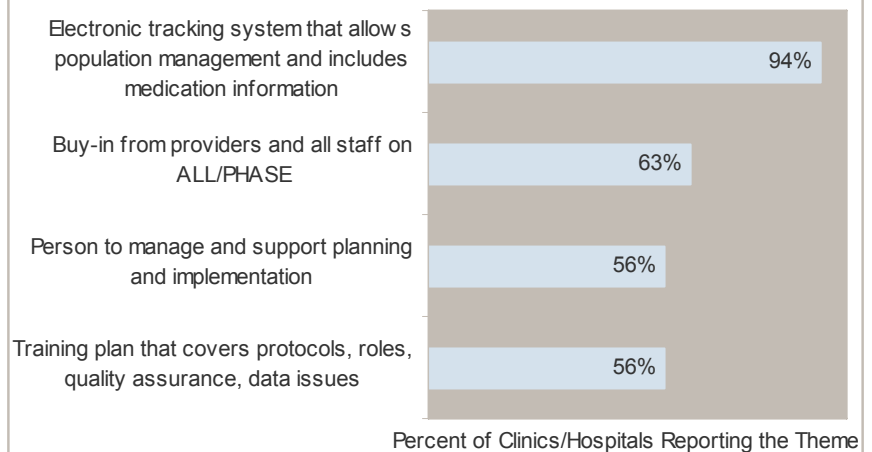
Electronic tracking system that allow s population management and includes medication information
94%

Buy-in from providers and all staff on ALL/PHASE
63%

Person to manage and support planning and implementation
56%

Training plan that covers protocols, roles, quality assurance, data issues
56%

Percent of Clinics/Hospitals Reporting the Theme